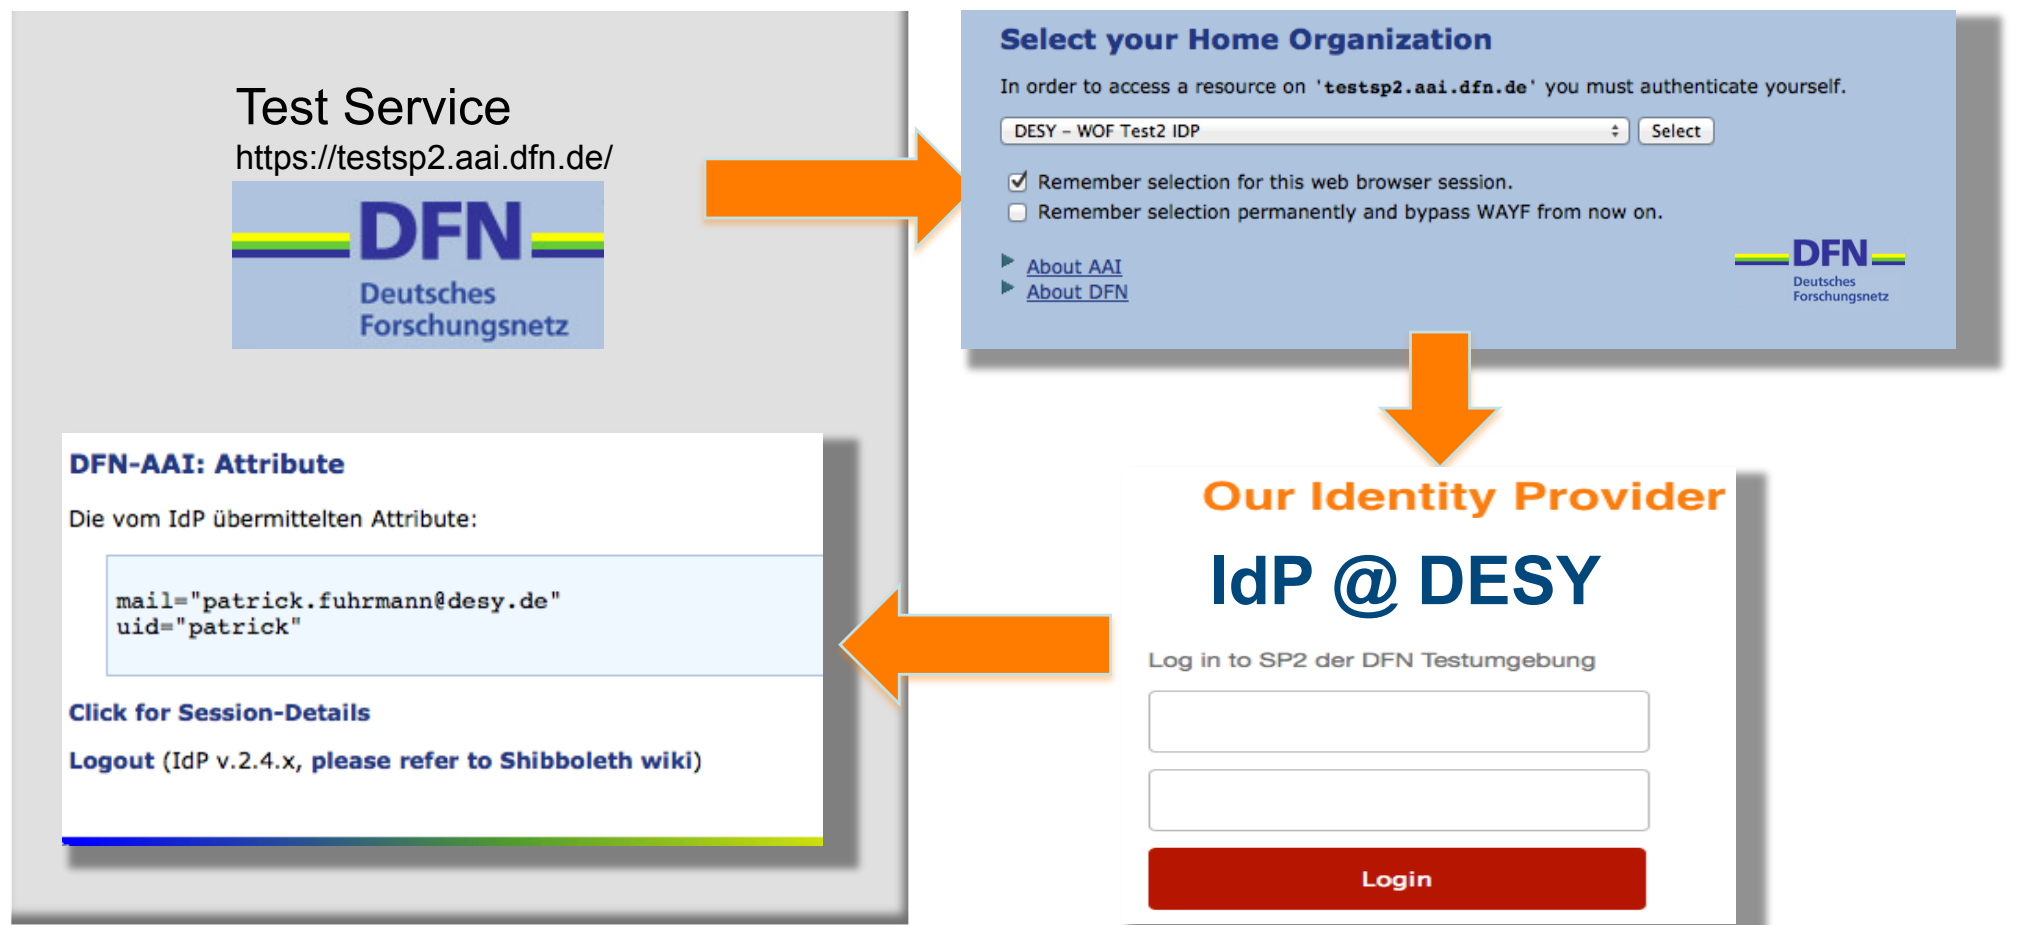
Test Service
https://testsp2.aai.dfn.de/

DFN
Deutsches
Forschungsnetz

Select your Home Organization

In order to access a resource on 'testsp2.aai.dfn.de' you must authenticate yourself.

DESY – WOF Test2 IDP

Select

Remember selection for this web browser session.

Remember selection permanently and bypass WAYF from now on.

About AAI

About DFN

DFN
Deutsches
Forschungsnetz

DFN-AAI: Attribute

Die vom IdP übermittelten Attribute:

mail="patrick.fuhrmann@desy.de"
uid="patrick"

Click for Session-Details

Logout (IdP v.2.4.x, please refer to Shibboleth wiki)

Our Identity Provider

IdP @ DESY

Log in to SP2 der DFN Testumgebung

Login